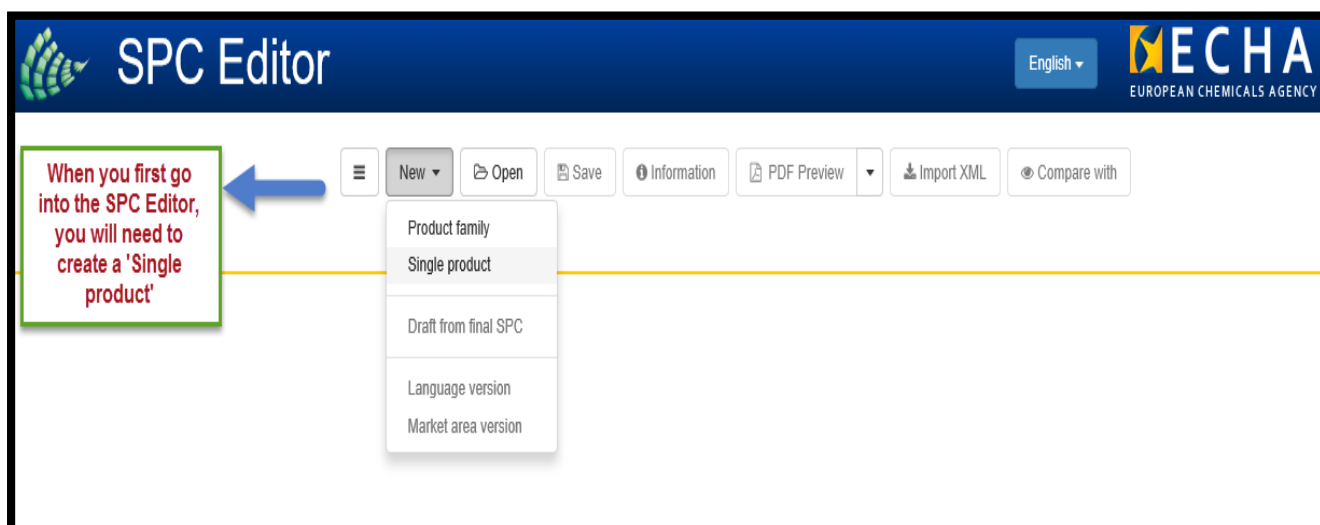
SPC Editor

English

ECHA
EUROPEAN CHEMICALS AGENCY

When you first go into the SPC Editor, you will need to create a 'Single product'

≡ New Open Save Information PDF Preview Import XML Compare with

Product family
Single product

Draft from final SPC

Language version
Market area version